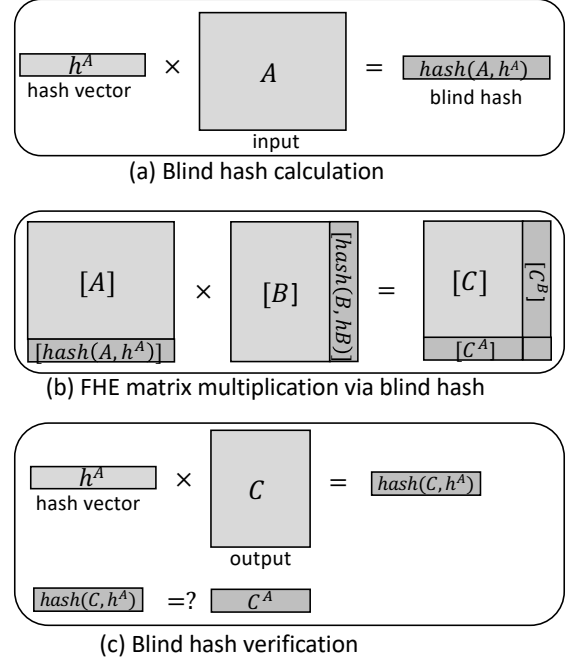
$h^A$ hash vector × $A$ input = $hash(A, h^A)$ blind hash

(a) Blind hash calculation

$[A]$ $[hash(A, h^A)]$ × $[B]$ $[hash(B, hB)]$ = $[C]$ $[C^B]$ $[C^A]$

(b) FHE matrix multiplication via blind hash

$h^A$ hash vector × $C$ output = $hash(C, h^A)$

$hash(C, h^A)$ =? $C^A$

(c) Blind hash verification